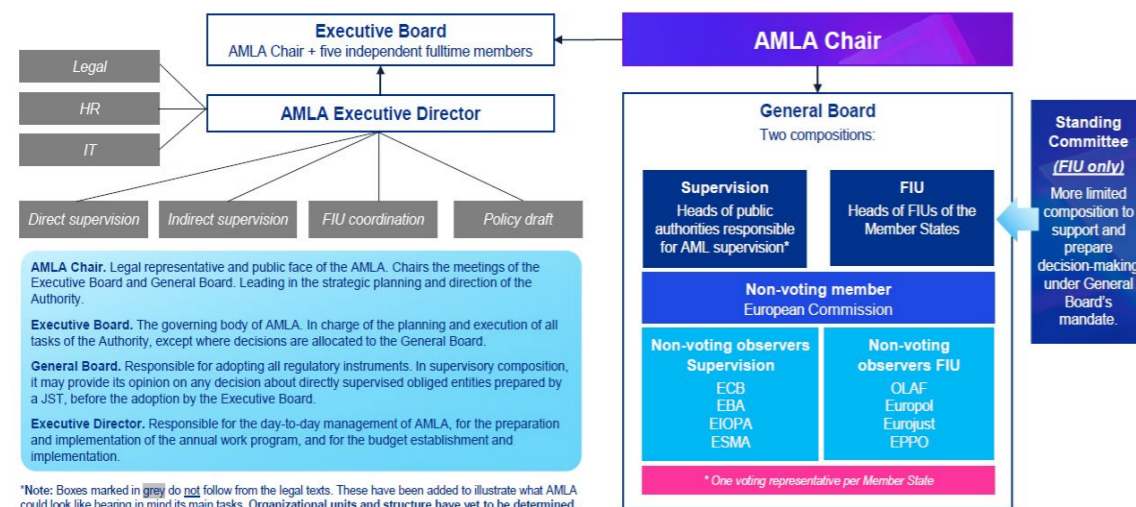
Executive Board
AMLA Chair + five independent fulltime members

AMLA Chair

Legal

HR

IT

AMLA Executive Director

Direct supervision

Indirect supervision

FIU coordination

Policy draft

AMLA Chair. Legal representative and public face of the AMLA. Chairs the meetings of the Executive Board and General Board. Leading in the strategic planning and direction of the Authority.

Executive Board. The governing body of AMLA. In charge of the planning and execution of all tasks of the Authority, except where decisions are allocated to the General Board.

General Board. Responsible for adopting all regulatory instruments. In supervisory composition, it may provide its opinion on any decision about directly supervised obliged entities prepared by a JST, before the adoption by the Executive Board.

Executive Director. Responsible for the day-to-day management of AMLA, for the preparation and implementation of the annual work program, and for the budget establishment and implementation.

*Note: Boxes marked in grey do not follow from the legal texts. These have been added to illustrate what AMLA could look like bearing in mind its main tasks. Organizational units and structure have yet to be determined.

General Board
Two compositions:

Supervision
Heads of public authorities responsible for AML supervision*

FIU
Heads of FIUs of the Member States

Non-voting member
European Commission

Non-voting observers Supervision
ECB
EBA
EIOPA
ESMA

Non-voting observers FIU
OLAF
Europol
Eurojust
EPPO

* One voting representative per Member State

Standing Committee
(FIU only)
More limited composition to support and prepare decision-making under General Board's mandate.